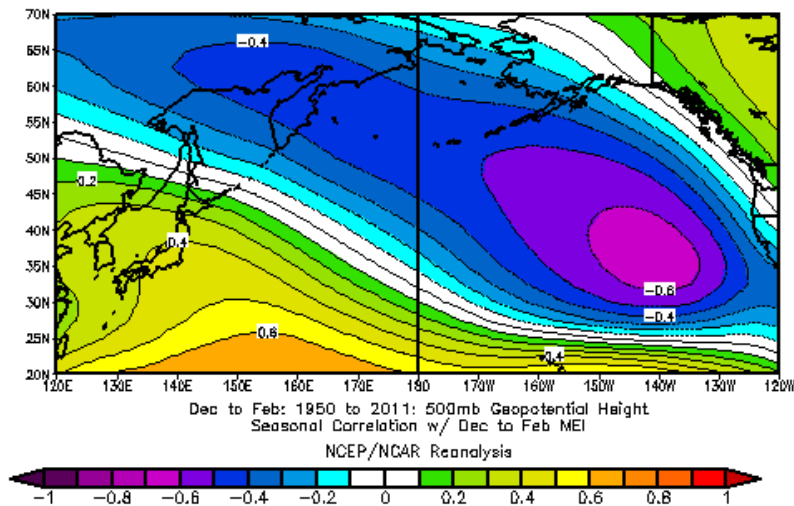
70N
65N
60N
55N
50N
45N
40N
35N
30N
25N
20N

-0.4
0.2
0.4
0.6
-0.6
-0.4
0.4

120E 130E 140E 150E 160E 170E 180 170W 160W 150W 140W 130W 120W

Dec to Feb: 1950 to 2011: 500mb Geopotential Height
Seasonal Correlation w/ Dec to Feb MEI
NCEP/NCAR Reanalysis

-1 -0.8 -0.6 -0.4 -0.2 0 0.2 0.4 0.6 0.8 1